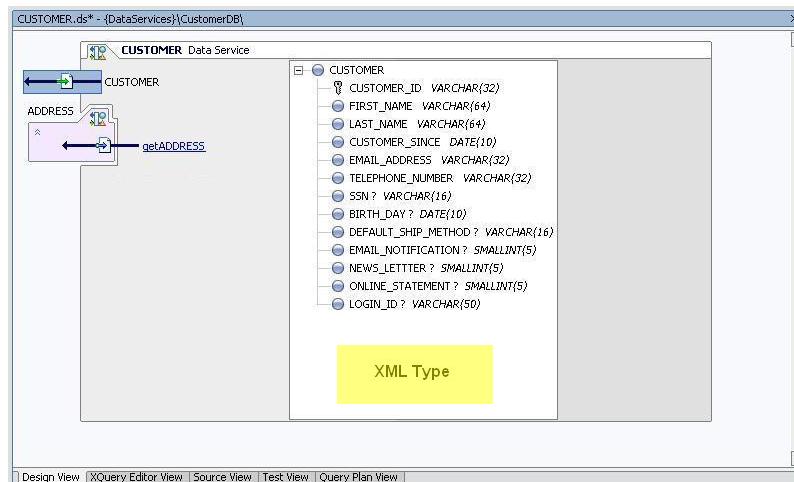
CUSTOMER.ds* - {DataServices}\CustomerDB\

CUSTOMER Data Service

CUSTOMER

ADDRESS

getADDRESS

CUSTOMER
CUSTOMER_ID VARCHAR(32)
FIRST_NAME VARCHAR(64)
LAST_NAME VARCHAR(64)
CUSTOMER_SINCE DATE(10)
EMAIL_ADDRESS VARCHAR(32)
TELEPHONE_NUMBER VARCHAR(32)
SSN ? VARCHAR(16)
BIRTH_DAY ? DATE(10)
DEFAULT_SHIP_METHOD ? VARCHAR(16)
EMAIL_NOTIFICATION ? SMALLINT(5)
NEWS_LETTTER ? SMALLINT(5)
ONLINE_STATEMENT ? SMALLINT(5)
LOGIN_ID ? VARCHAR(50)

XML Type

Design View | XQuery Editor View | Source View | Test View | Query Plan View